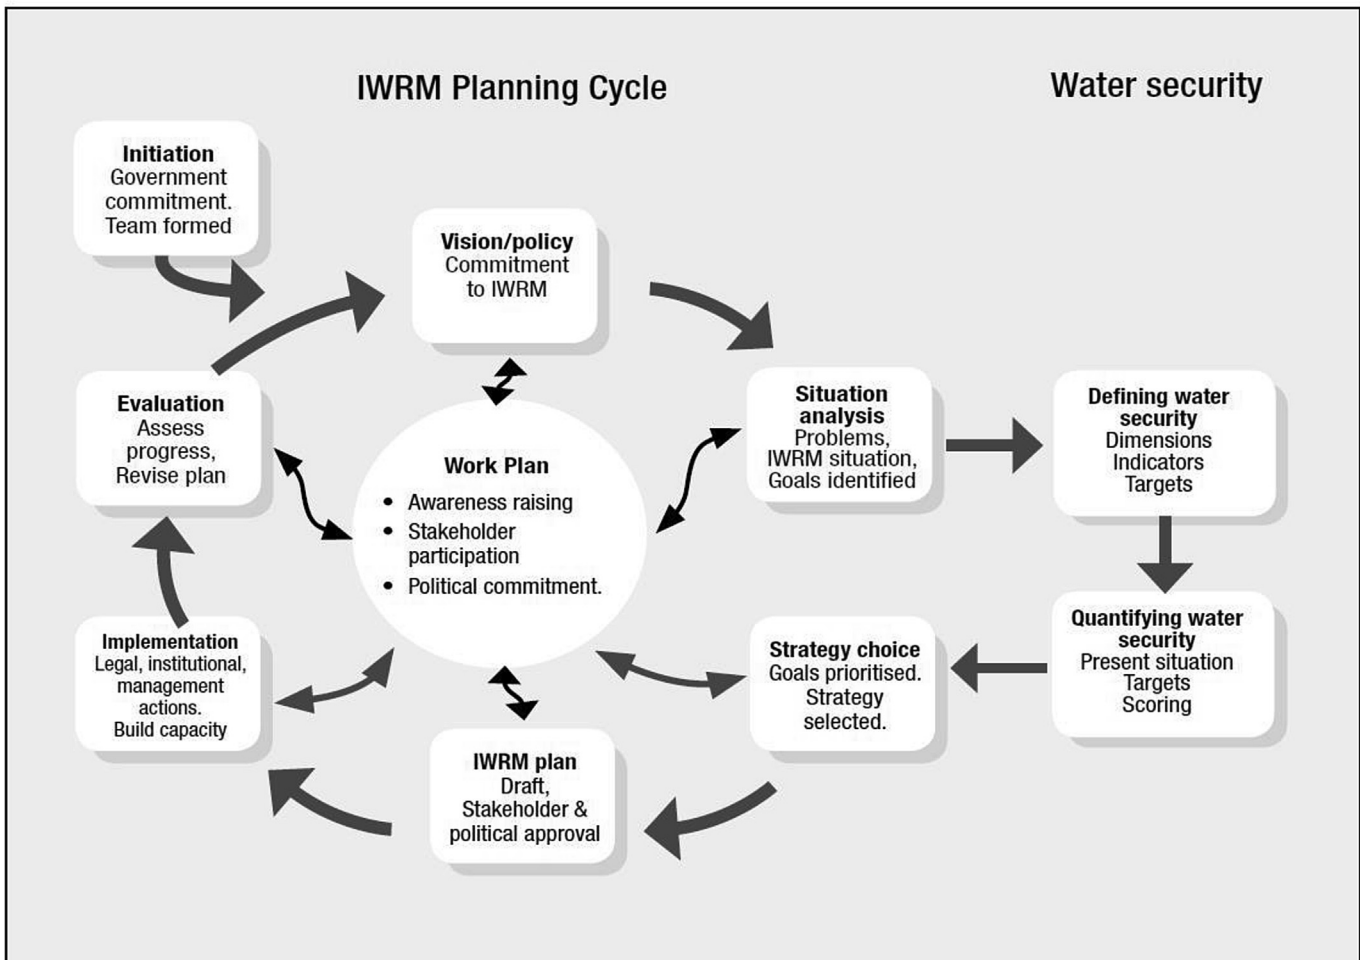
IWRM Planning Cycle

Water security

Initiation
Government commitment.
Team formed

Vision/policy
Commitment to IWRM

Situation analysis
Problems,
IWRM situation,
Goals identified

Defining water security
Dimensions
Indicators
Targets

Evaluation
Assess progress,
Revise plan

Work Plan
• Awareness raising
• Stakeholder participation
• Political commitment.

Quantifying water security
Present situation
Targets
Scoring

Strategy choice
Goals prioritised.
Strategy selected.

Implementation
Legal, institutional, management actions.
Build capacity

IWRM plan
Draft,
Stakeholder &
political approval